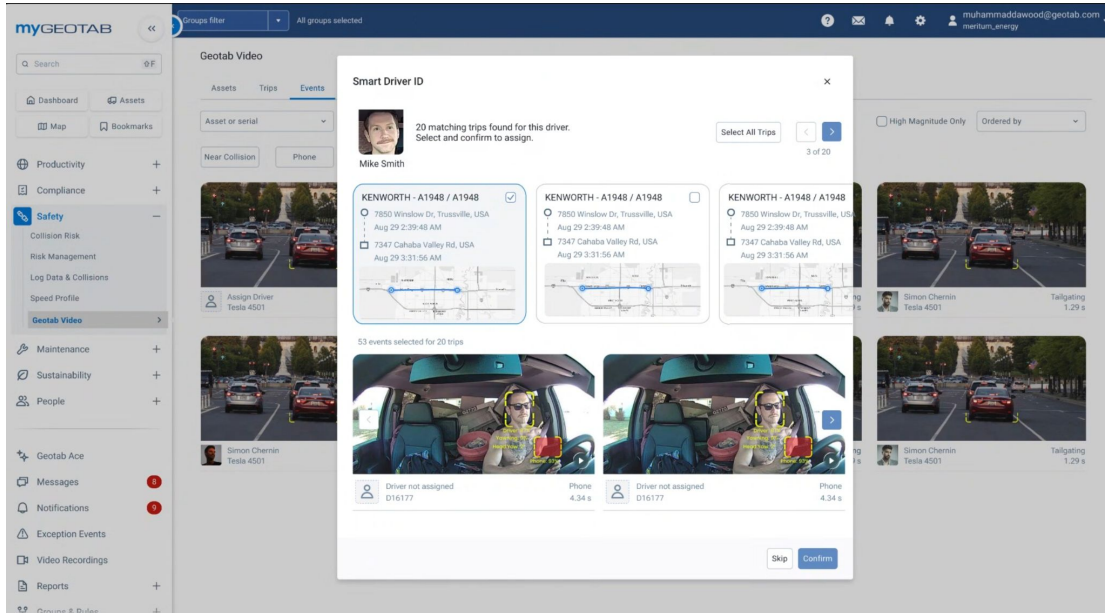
myGEOTAB «

Groups filter All groups selected

muhammaddawood@geotab.com
meritum_energy

Search

Dashboard Assets
Map Bookmarks

Productivity +
Compliance +
Safety −
Collision Risk
Risk Management
Log Data & Collisions
Speed Profile
Geotab Video >
Maintenance +
Sustainability +
People +

Geotab Ace
Messages 8
Notifications 9
Exception Events
Video Recordings
Reports +
Groups & Rules +

Geotab Video

Assets Trips Events

Asset or serial

Near Collision Phone

High Magnitude Only Ordered by

Assign Driver
Tesla 4501

Simon Chernin
Tesla 4501

Simon Chernin
Tesla 4501
Tailgating
1.29 s

Simon Chernin
Tesla 4501
Tailgating
1.29 s

Smart Driver ID ×

20 matching trips found for this driver.
Select and confirm to assign.

Mike Smith

Select All Trips

3 of 20

KENWORTH - A1948 / A1948
7850 Winslow Dr, Trussville, USA
Aug 29 2:39:48 AM
7347 Cahaba Valley Rd, USA
Aug 29 3:31:56 AM

KENWORTH - A1948 / A1948
7850 Winslow Dr, Trussville, USA
Aug 29 2:39:48 AM
7347 Cahaba Valley Rd, USA
Aug 29 3:31:56 AM

KENWORTH - A1948 / A1948
7850 Winslow Dr, Trussville, US
Aug 29 2:39:48 AM
7347 Cahaba Valley Rd, USA
Aug 29 3:31:56 AM

53 events selected for 20 trips

Driver not assigned
D16177
Phone
4.34 s

Driver not assigned
D16177
Phone
4.34 s

Skip Confirm